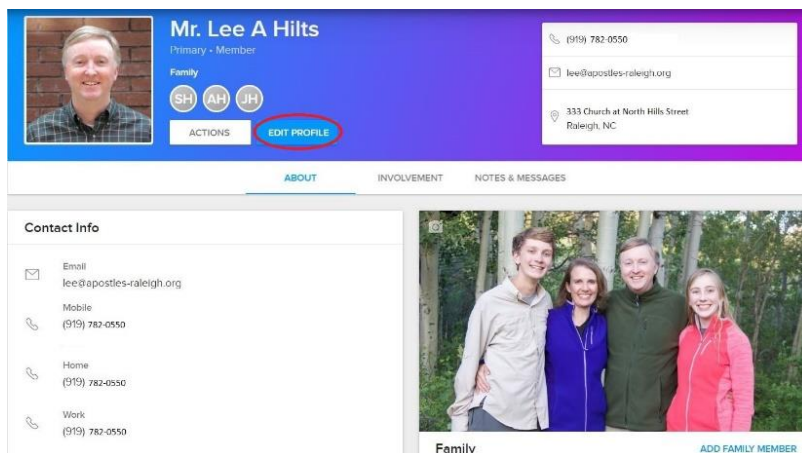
Mr. Lee A Hilts
Primary • Member
Family
SH AH JH
ACTIONS
EDIT PROFILE

(919) 782-0550
lee@apostles-raleigh.org
333 Church at North Hills Street
Raleigh, NC

ABOUT
INVOLVEMENT
NOTES & MESSAGES

Contact Info

Email
lee@apostles-raleigh.org

Mobile
(919) 782-0550

Home
(919) 782-0550

Work
(919) 782-0550

Family
ADD FAMILY MEMBER